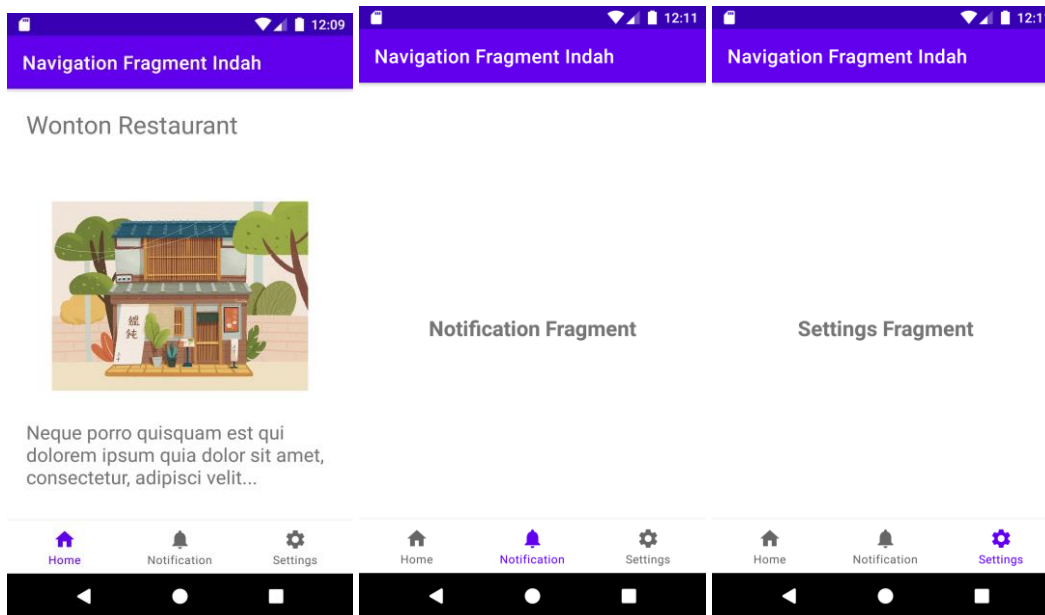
12:09

Navigation Fragment Indah

Wonton Restaurant

餛飩

Neque porro quisquam est qui dolorem ipsum quia dolor sit amet, consectetur, adipisci velit...

Home Notification Settings

12:11

Navigation Fragment Indah

Notification Fragment

Home Notification Settings

12:1

Navigation Fragment Indah

Settings Fragment

Home Notification Settings